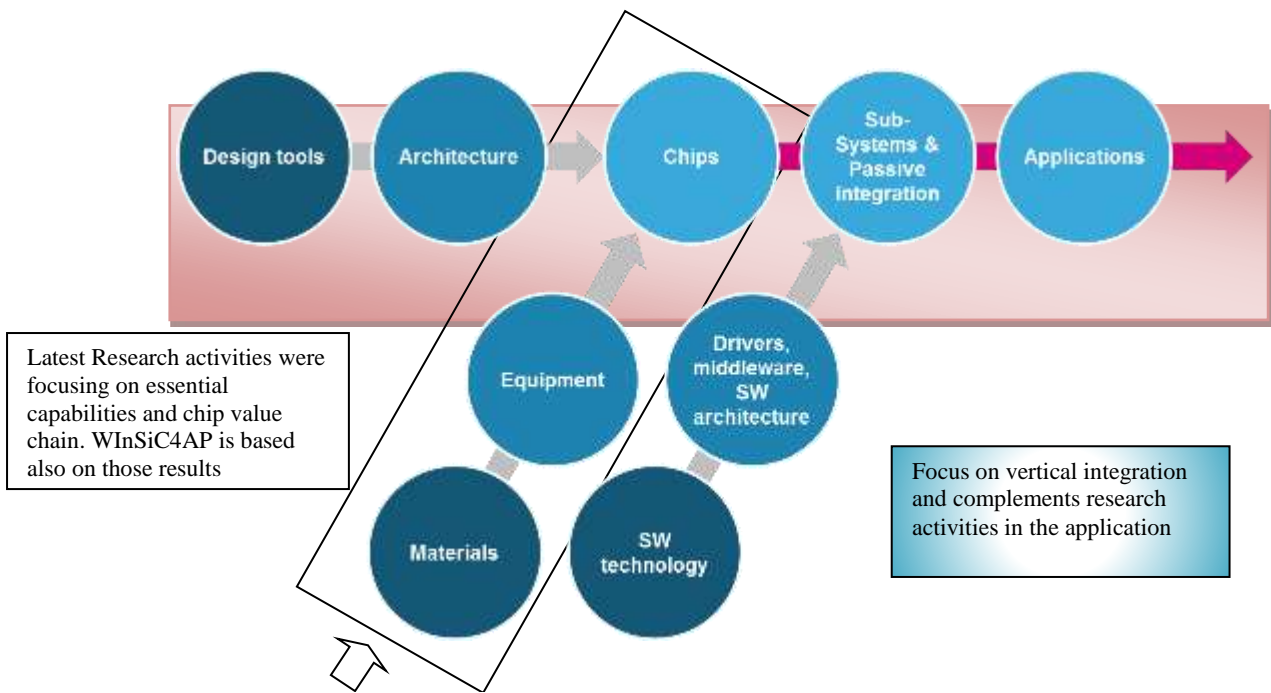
Design tools

Architecture

Chips

Sub-Systems & Passive integration

Applications

Latest Research activities were focusing on essential capabilities and chip value chain. WInSiC4AP is based also on those results

Equipment

Drivers, middleware, SW architecture

Focus on vertical integration and complements research activities in the application

Materials

SW technology